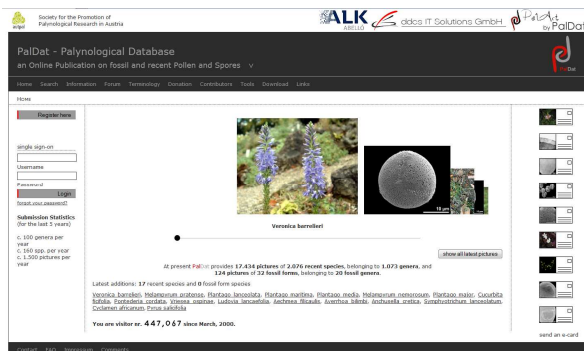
Society for the Promotion of Palynological Research in Austria

ALK ABELLO

ddcs IT Solutions GmbH

PalArt by PalDat

PalDat - Palynological Database
an Online Publication on fossil and recent Pollen and Spores

Home Search Information Forum Terminology Donation Contributors Tools Download Links

Home

Register here

single sign-on
Username
Password
Login
forgot your password?

Submission Statistics
(for the last 5 years)

c. 100 genera per year
c. 160 spp. per year
c. 1.500 pictures per year

Veronica barrelieri

show all latest pictures

At present PalDat provides 17.434 pictures of 2.076 recent species, belonging to 1.073 genera, and 124 pictures of 32 fossil forms, belonging to 20 fossil genera.

Latest additions: 17 recent species and 0 fossil form species

Veronica barrelieri, Melampyrum pratense, Plantago lanceolata, Plantago maritima, Plantago media, Melampyrum nemorosum, Plantago major, Cucurbita ficifolia, Pontederia cordata, Vriesea ospinae, Ludovia lancaefolia, Aechmea filicaulis, Averrhoa bilimbi, Anchusella cretica, Symphyotrichum lanceolatum, Cyclamen africanum, Pyrus salicifolia

You are visitor nr. 447,067 since March, 2000.

send an e-card

Contact FAQ Impressum Comments